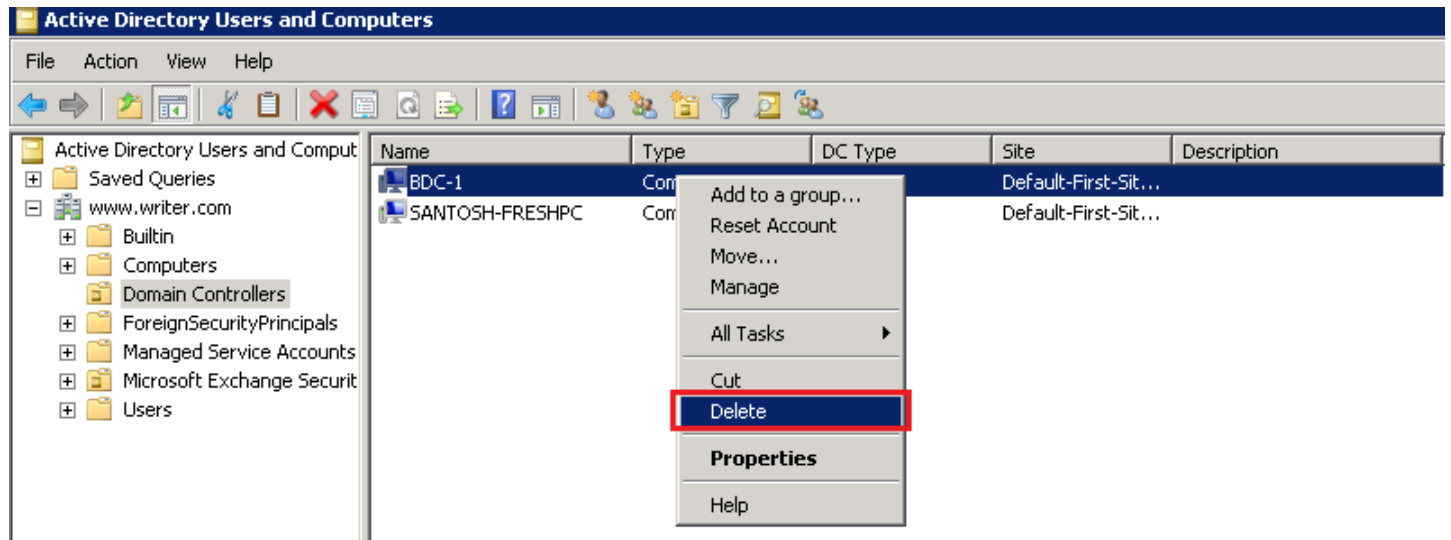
Active Directory Users and Computers

File Action View Help

Active Directory Users and Comput
Saved Queries
www.writer.com
Builtin
Computers
Domain Controllers
ForeignSecurityPrincipals
Managed Service Accounts
Microsoft Exchange Securit
Users

| Name | Type | DC Type | Site | Description |
|---|---|---|---|---|
| BDC-1 | Com | | Default-First-Sit... | |
| SANTOSH-FRESHPC | Com | | Default-First-Sit... | |

Add to a group...
Reset Account
Move...
Manage
All Tasks
Cut
Delete
Properties
Help